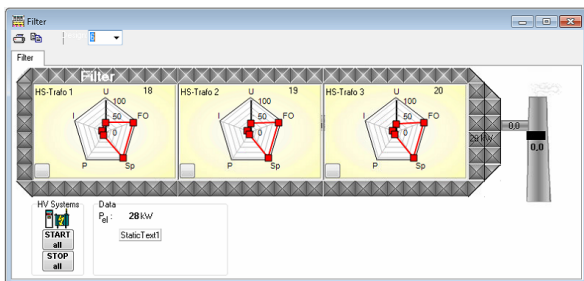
Filter

Filter

Filter

HS-Trafo 1
18
U
100
50
0
I
FO
P
Sp

HS-Trafo 2
19
U
100
50
0
I
FO
P
Sp

HS-Trafo 3
20
U
100
50
0
I
FO
P
Sp

28 kW

0,0

0,0

HV Systems
START all
STOP all

Data
$P_{el}$ : 28 kW
StaticText1